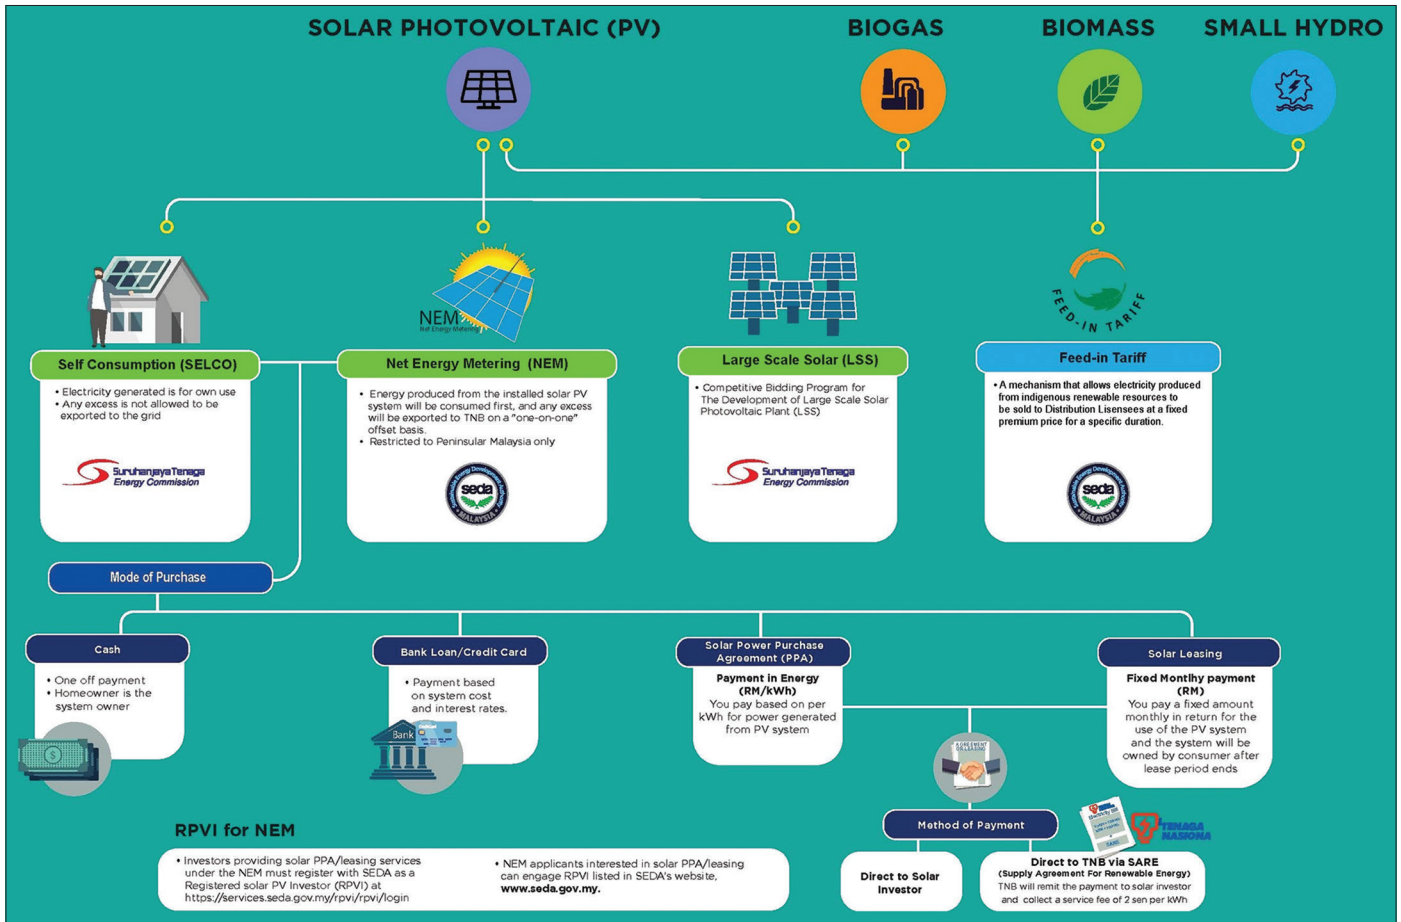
SOLAR PHOTOVOLTAIC (PV)

BIOGAS

BIOMASS

SMALL HYDRO

NEM
Net Energy Metering

FEED-IN TARIFF

Self Consumption (SELCO)

• Electricity generated is for own use
• Any excess is not allowed to be exported to the grid

Suruhanjaya Tenaga
Energy Commission

Net Energy Metering (NEM)

• Energy produced from the installed solar PV system will be consumed first, and any excess will be exported to TNB on a "one-on-one" offset basis.
• Restricted to Peninsular Malaysia only

seda
Sustainable Energy Development Authority
MALAYSIA

Large Scale Solar (LSS)

• Competitive Bidding Program for The Development of Large Scale Solar Photovoltaic Plant (LSS)

Suruhanjaya Tenaga
Energy Commission

Feed-in Tariff

• A mechanism that allows electricity produced from indigenous renewable resources to be sold to Distribution Lisensees at a fixed premium price for a specific duration.

seda
Sustainable Energy Development Authority
MALAYSIA

Mode of Purchase

Cash

• One off payment
• Homeowner is the system owner

Bank Loan/Credit Card

• Payment based on system cost and interest rates.

Bank

Solar Power Purchase Agreement (PPA)

Payment in Energy (RM/kWh)
You pay based on per kWh for power generated from PV system

Solar Leasing

Fixed Monthly payment (RM)
You pay a fixed amount monthly in return for the use of the PV system and the system will be owned by consumer after lease period ends

AGREEMENT

Method of Payment

TENAGA NASIONAL

Direct to Solar Investor

Direct to TNB via SARE
(Supply Agreement For Renewable Energy)
TNB will remit the payment to solar investor and collect a service fee of 2 sen per kWh

RPVI for NEM

• Investors providing solar PPA/leasing services under the NEM must register with SEDA as a Registered solar PV Investor (RPVI) at https://services.seda.gov.my/rpvi/rpvi/login

• NEM applicants interested in solar PPA/leasing can engage RPVI listed in SEDA's website, www.seda.gov.my.